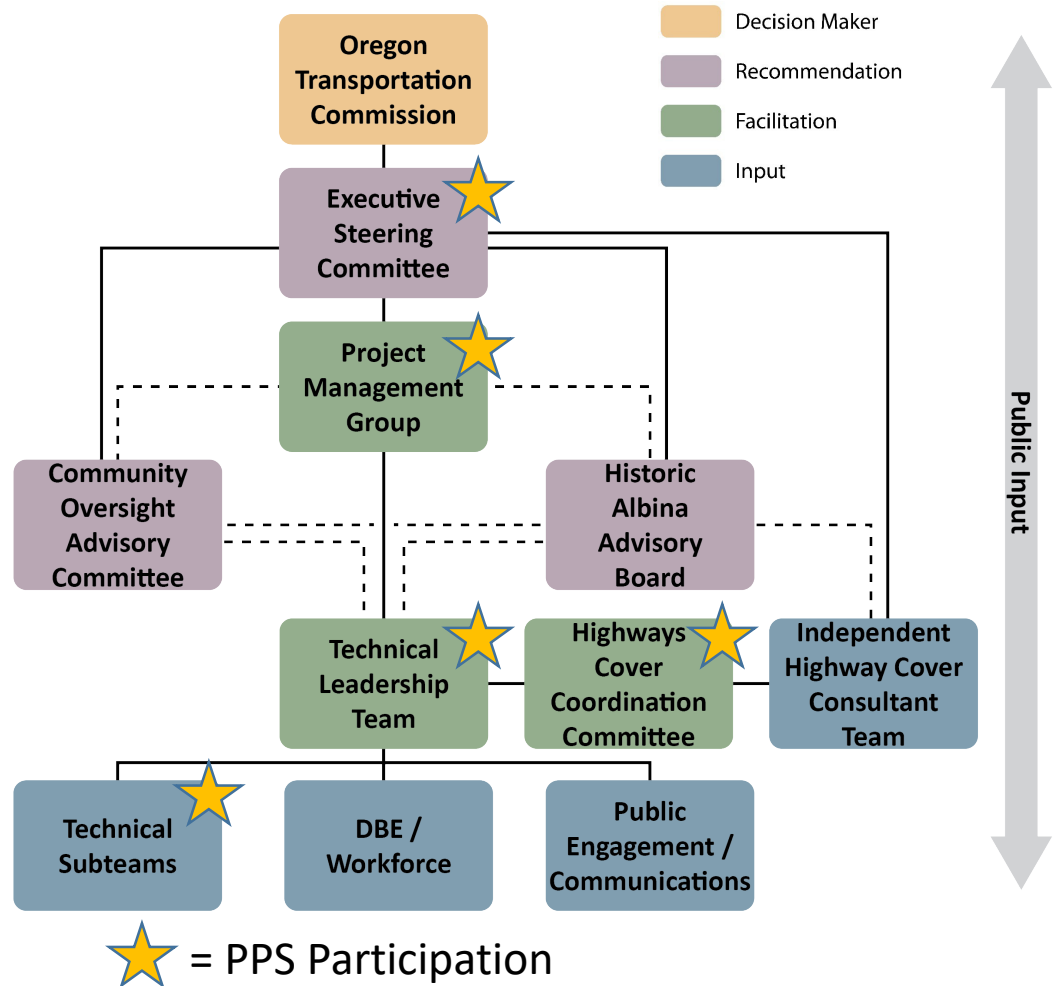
Decision Maker
Recommendation
Facilitation
Input

Oregon Transportation Commission

Executive Steering Committee

Project Management Group

Community Oversight Advisory Committee

Historic Albina Advisory Board

Technical Leadership Team

Highways Cover Coordination Committee

Independent Highway Cover Consultant Team

Technical Subteams

DBE / Workforce

Public Engagement / Communications

Public Input

= PPS Participation